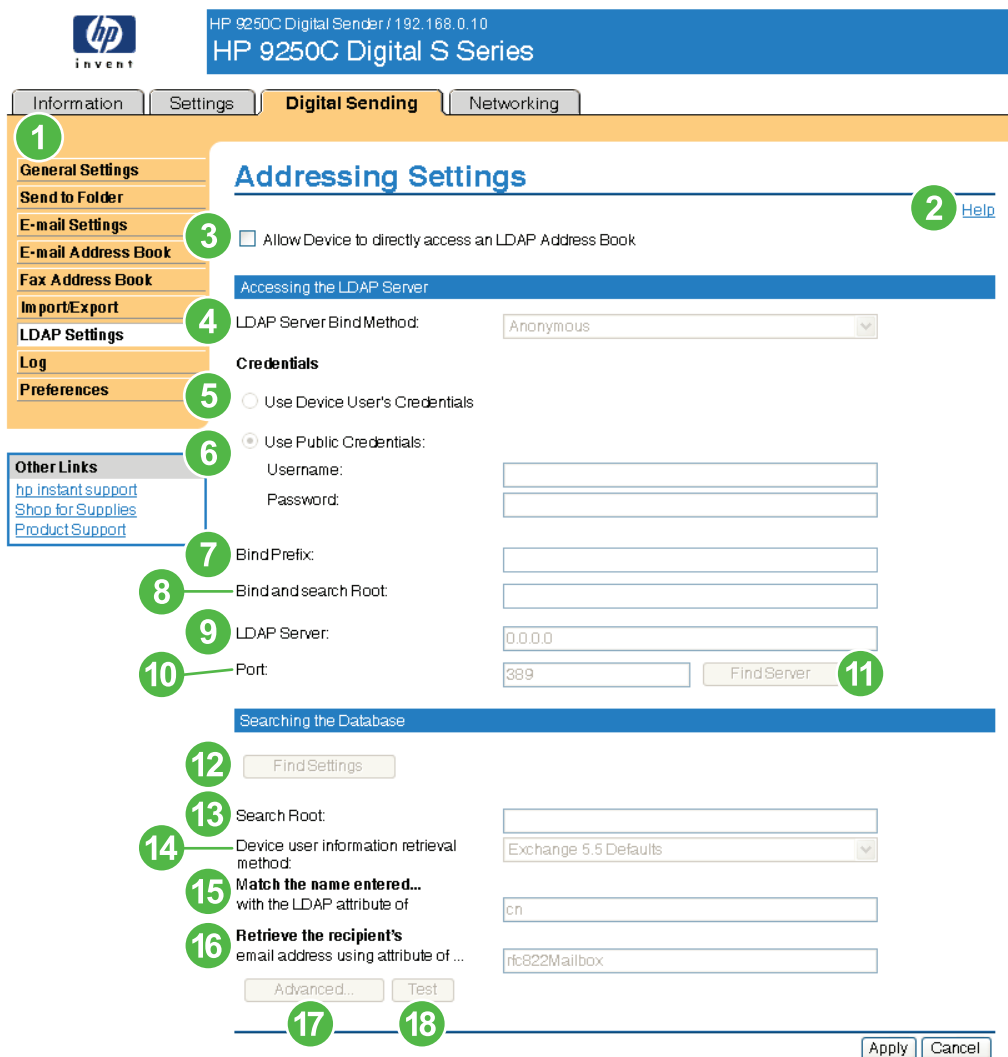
hp
invent

HP 9250C Digital Sender / 192.168.0.10
HP 9250C Digital S Series

Information | Settings | Digital Sending | Networking

1
General Settings
Send to Folder
E-mail Settings
E-mail Address Book
Fax Address Book
Import/Export
LDAP Settings
Log
Preferences

Other Links
hp instant support
Shop for Supplies
Product Support

Addressing Settings
2 Help
3 Allow Device to directly access an LDAP Address Book

Accessing the LDAP Server
4 LDAP Server Bind Method: Anonymous
Credentials
5 Use Device User's Credentials
6 Use Public Credentials:
Username:
Password:
7 Bind Prefix:
8 Bind and search Root:
9 LDAP Server: 0.0.0.0
10 Port: 389 Find Server 11

Searching the Database
12 Find Settings
13 Search Root:
14 Device user information retrieval method: Exchange 5.5 Defaults
15 Match the name entered... with the LDAP attribute of cn
16 Retrieve the recipient's email address using attribute of ... rfc822Mailbox
Advanced... Test
17 18
Apply Cancel